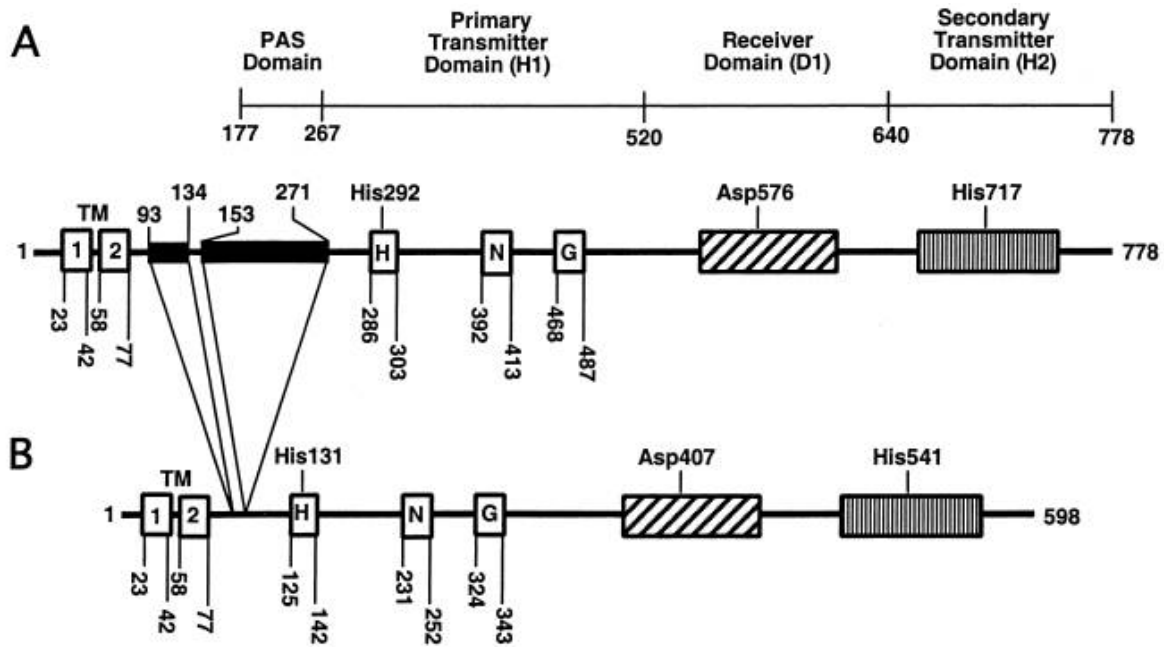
A

PAS Domain

Primary Transmitter Domain (H1)

Receiver Domain (D1)

Secondary Transmitter Domain (H2)

177 267 520 640 778

TM 93 134 153 271 His292 Asp576 His717

1 1 2 H N G 778

23 42 58 77 286 303 392 413 468 487

B

TM His131 Asp407 His541

1 1 2 H N G 598

23 42 58 77 125 142 231 252 324 343